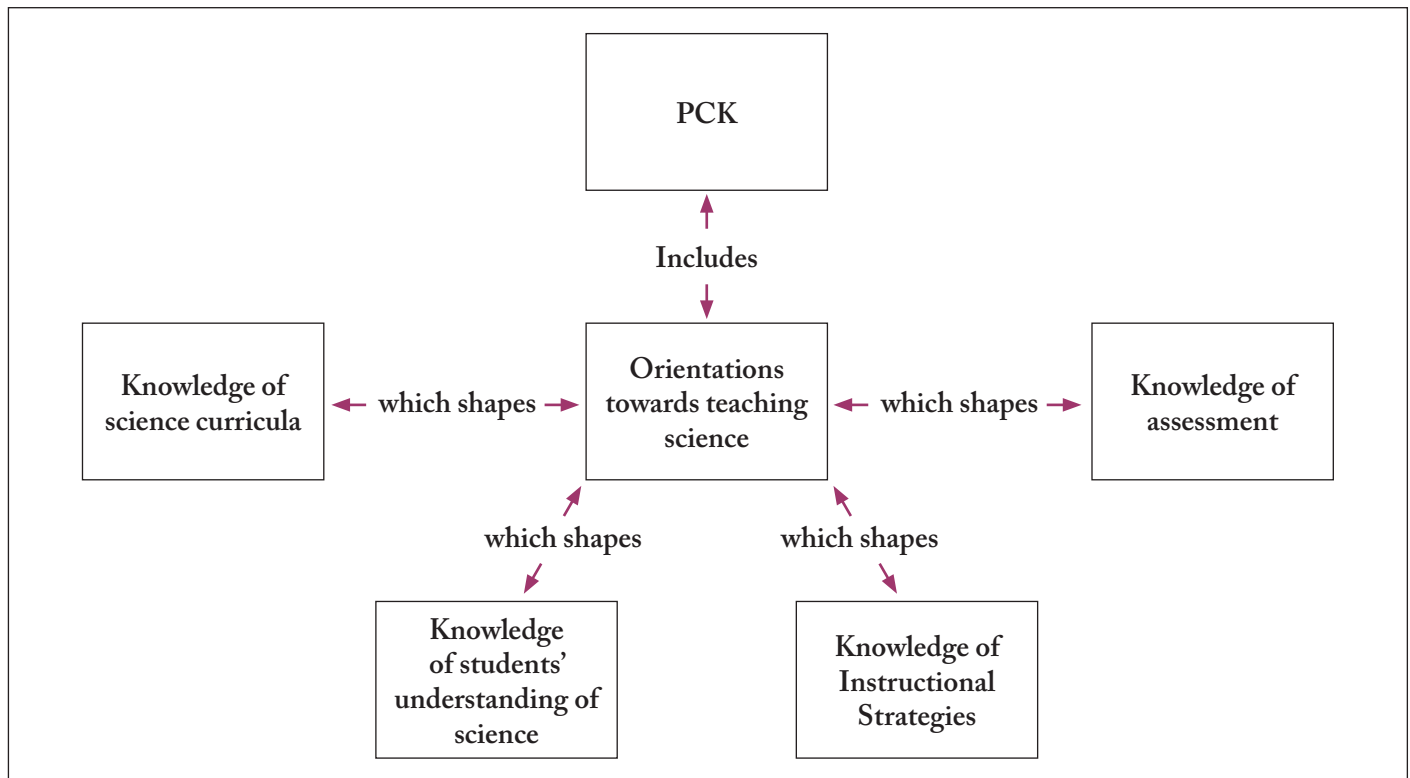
PCK

Includes

Knowledge of science curricula

which shapes

Orientations towards teaching science

which shapes

Knowledge of assessment

which shapes

which shapes

Knowledge of students' understanding of science

Knowledge of Instructional Strategies